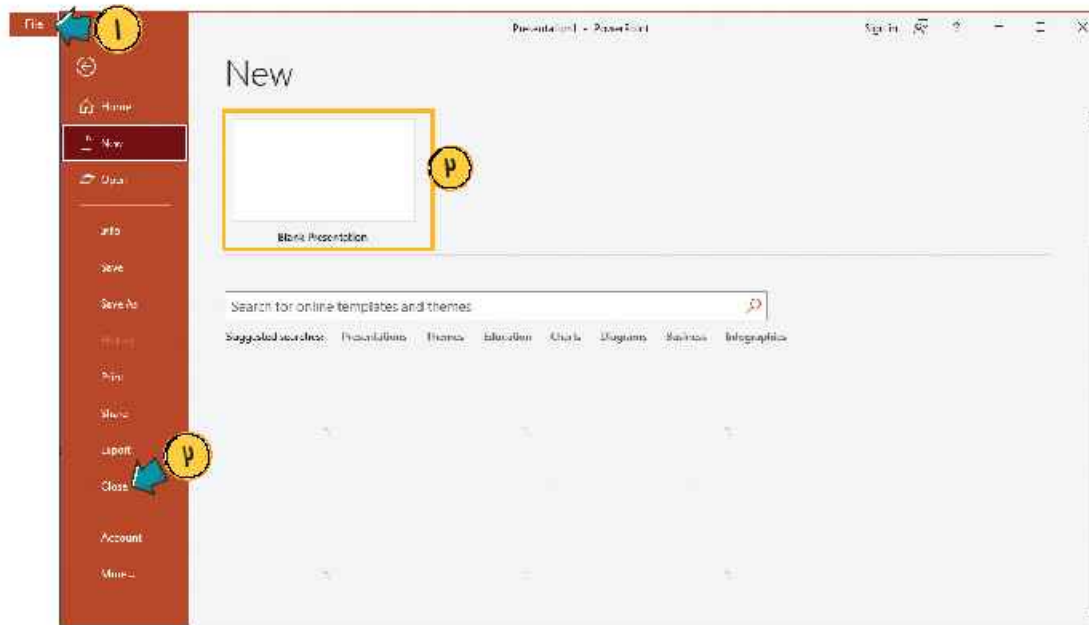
File

۱

Presentation1 - PowerPoint

Sign in

?

New

Home

New

Open

Info

Save

Save As

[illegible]

Print

Share

Export

Close

Account

More...

۲

Blank Presentation

Search for online templates and themes

Suggested searches: Presentations Themes Education Charts Diagrams Business Infographics

۳